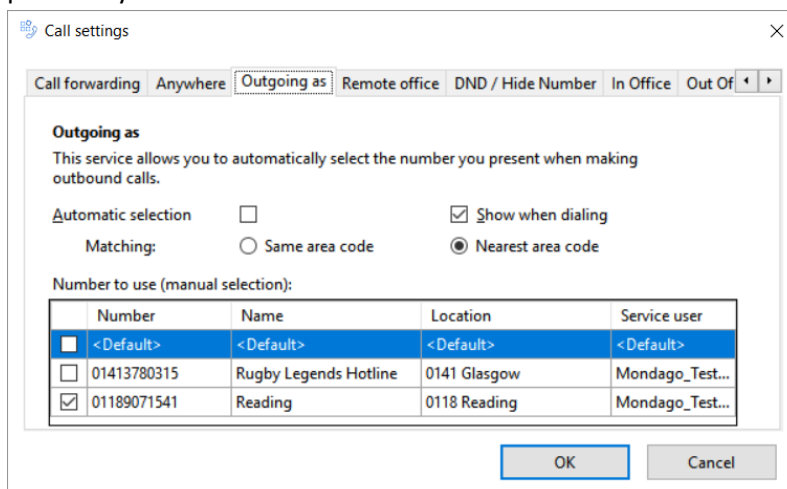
Call settings

Call forwarding | Anywhere | Outgoing as | Remote office | DND / Hide Number | In Office | Out Of

Outgoing as

This service allows you to automatically select the number you present when making outbound calls.

Automatic selection ☐ ☑ Show when dialing

Matching: ○ Same area code ◉ Nearest area code

Number to use (manual selection):

| | Number | Name | Location | Service user |
|---|---|---|---|---|
| ☐ | <Default> | <Default> | <Default> | <Default> |
| ☐ | 01413780315 | Rugby Legends Hotline | 0141 Glasgow | Mondago_Test... |
| ☑ | 01189071541 | Reading | 0118 Reading | Mondago_Test... |

OK Cancel